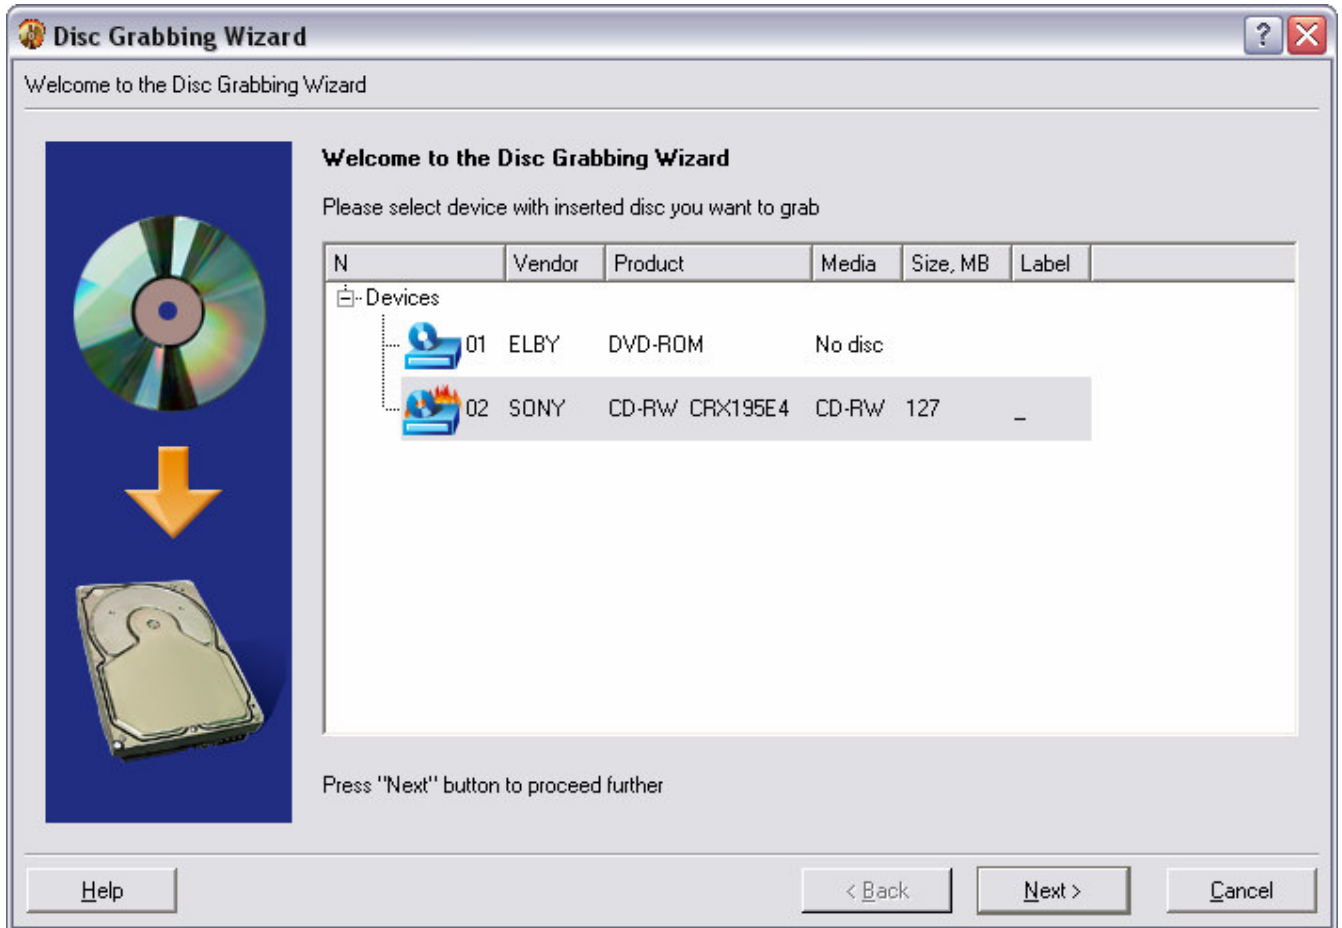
Disc Grabbing Wizard

Welcome to the Disc Grabbing Wizard

Welcome to the Disc Grabbing Wizard

Please select device with inserted disc you want to grab

| N | Vendor | Product | Media | Size, MB | Label |
|---|---|---|---|---|---|
| Devices | | | | | |
| 01 | ELBY | DVD-ROM | No disc | | |
| 02 | SONY | CD-RW CRX195E4 | CD-RW | 127 | _ |

Press "Next" button to proceed further

Help

< Back

Next >

Cancel